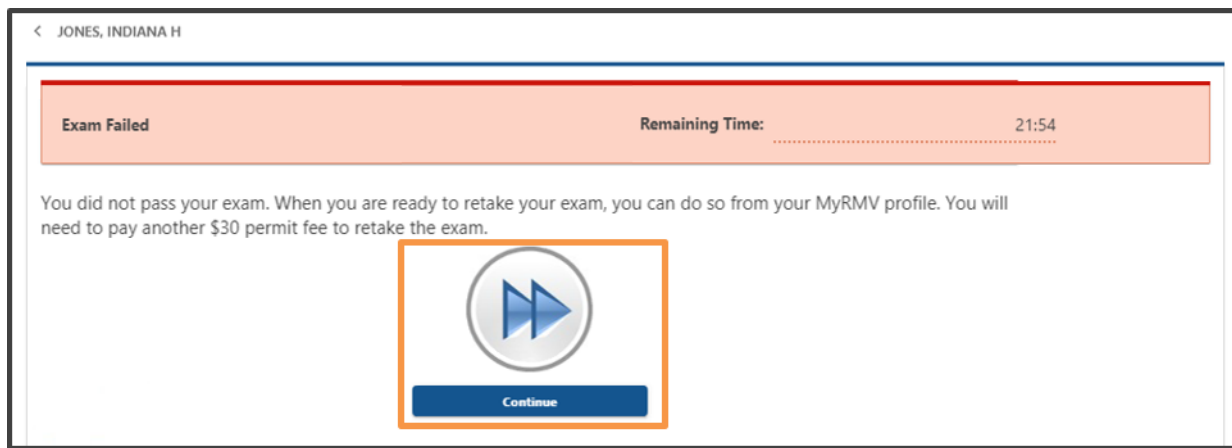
< JONES, INDIANA H

Exam Failed

Remaining Time: 21:54

You did not pass your exam. When you are ready to retake your exam, you can do so from your MyRMV profile. You will need to pay another $30 permit fee to retake the exam.

Continue